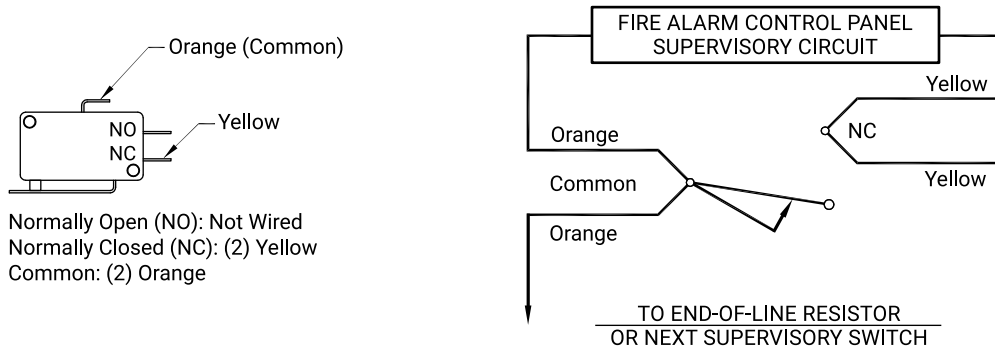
Orange (Common)

NO

NC

Yellow

Normally Open (NO): Not Wired
Normally Closed (NC): (2) Yellow
Common: (2) Orange

FIRE ALARM CONTROL PANEL
SUPERVISORY CIRCUIT

Yellow

NC

Yellow

Orange

Common

Orange

TO END-OF-LINE RESISTOR
OR NEXT SUPERVISORY SWITCH